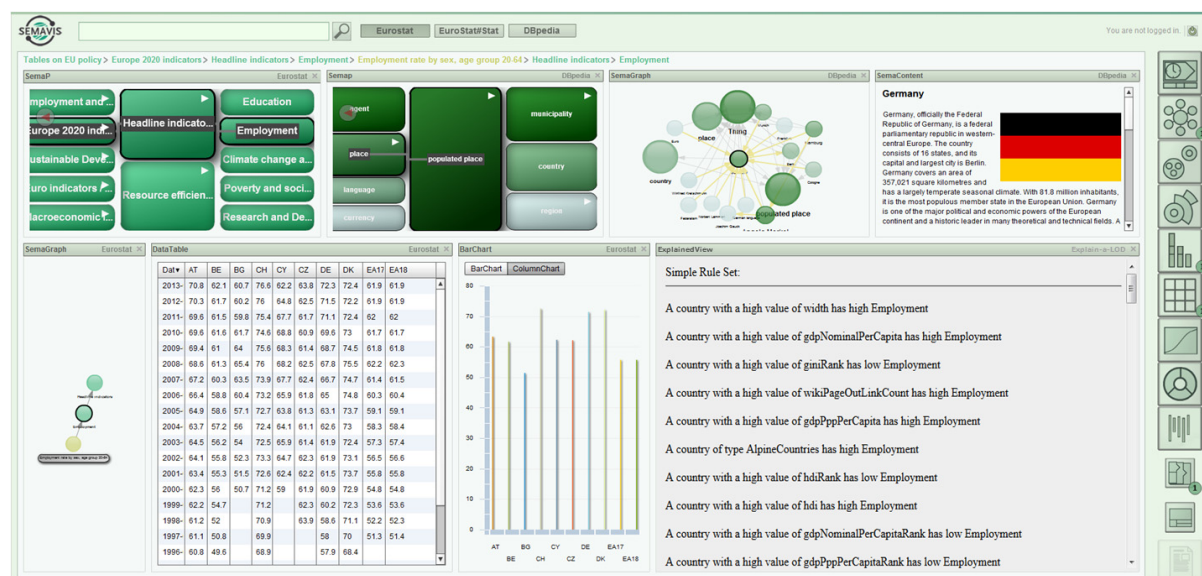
SEMAVIS

Eurostat EuroStat#Stat DBpedia

You are not logged in.

Tables on EU policy > Europe 2020 indicators > Headline indicators > Employment > Employment rate by sex, age group 20-64 > Headline indicators > Employment

SemaP Eurostat

mployment and... Headline indicato... Education
Europe 2020 indi... Employment
ustainable Deve... Climate change a...
uro indicators Resource efficien... Poverty and soci...
acroeconomic i... Research and De...

Semap DBpedia

agent municipality
place populated place country
language
currency region

SemaGraph DBpedia

Thing place country populated place

SemaContent DBpedia

Germany

Germany, officially the Federal Republic of Germany, is a federal parliamentary republic in western-central Europe. The country consists of 16 states, and its capital and largest city is Berlin. Germany covers an area of 357,021 square kilometres and has a largely temperate seasonal climate. With 81.8 million inhabitants, it is the most populous member state in the European Union. Germany is one of the major political and economic powers of the European continent and a historic leader in many theoretical and technical fields. A

SemaGraph Eurostat

Headline indicators
Employment
Employment rate by sex, age group 20-64

DataTable Eurostat

| Dat | AT | BE | BG | CH | CY | CZ | DE | DK | EA17 | EA18 |
|---|---|---|---|---|---|---|---|---|---|---|
| 2013- | 70.8 | 62.1 | 60.7 | 76.6 | 62.2 | 63.8 | 72.3 | 72.4 | 61.9 | 61.9 |
| 2012- | 70.3 | 61.7 | 60.2 | 76 | 64.8 | 62.5 | 71.5 | 72.2 | 61.9 | 61.9 |
| 2011- | 69.6 | 61.5 | 59.8 | 75.4 | 67.7 | 61.7 | 71.1 | 72.4 | 62 | 62 |
| 2010- | 69.6 | 61.6 | 61.7 | 74.6 | 68.8 | 60.9 | 69.6 | 73 | 61.7 | 61.7 |
| 2009- | 69.4 | 61 | 64 | 75.6 | 68.3 | 61.4 | 68.7 | 74.5 | 61.8 | 61.8 |
| 2008- | 68.6 | 61.3 | 65.4 | 76 | 68.2 | 62.5 | 67.8 | 75.6 | 62.2 | 62.3 |
| 2007- | 67.2 | 60.3 | 63.5 | 73.9 | 67.7 | 62.4 | 66.7 | 74.7 | 61.4 | 61.5 |
| 2006- | 66.4 | 58.8 | 60.4 | 73.2 | 65.9 | 61.8 | 65 | 74.8 | 60.3 | 60.4 |
| 2005- | 64.9 | 58.6 | 57.1 | 72.7 | 63.8 | 61.3 | 63.1 | 73.7 | 59.1 | 59.1 |
| 2004- | 63.7 | 57.2 | 56 | 72.4 | 64.1 | 61.1 | 62.6 | 73 | 58.3 | 58.4 |
| 2003- | 64.5 | 56.2 | 54 | 72.5 | 65.9 | 61.4 | 61.9 | 72.4 | 57.3 | 57.4 |
| 2002- | 64.1 | 55.8 | 52.3 | 73.3 | 64.7 | 62.3 | 61.9 | 73.1 | 56.5 | 56.6 |
| 2001- | 63.4 | 55.3 | 51.5 | 72.6 | 62.4 | 62.2 | 61.5 | 73.7 | 55.8 | 55.8 |
| 2000- | 62.3 | 56 | 50.7 | 71.2 | 59 | 61.9 | 60.9 | 72.9 | 54.8 | 54.8 |
| 1999- | 62.2 | 54.7 | | 71.2 | | 62.3 | 60.2 | 72.3 | 53.6 | 53.6 |
| 1998- | 61.2 | 52 | | 70.9 | | 63.9 | 58.6 | 71.1 | 52.2 | 52.3 |
| 1997- | 61.1 | 50.8 | | 69.9 | | | 58 | 70 | 51.3 | 51.4 |
| 1996- | 60.8 | 49.6 | | 68.9 | | | 57.9 | 68.4 | | |

BarChart Eurostat

BarChart ColumnChart

80 70 60 50 40 30 20 10 0

AT BE BG CH CY CZ DE DK EA17 EA18

ExplainedView Explain-a-LOD

Simple Rule Set:

A country with a high value of width has high Employment

A country with a high value of gdpNominalPerCapita has high Employment

A country with a high value of giniRank has low Employment

A country with a high value of wikiPageOutLinkCount has high Employment

A country with a high value of gdpPppPerCapita has high Employment

A country of type AlpineCountries has high Employment

A country with a high value of hdiRank has low Employment

A country with a high value of hdi has high Employment

A country with a high value of gdpNominalPerCapitaRank has low Employment

A country with a high value of gdpPppPerCapitaRank has low Employment

1